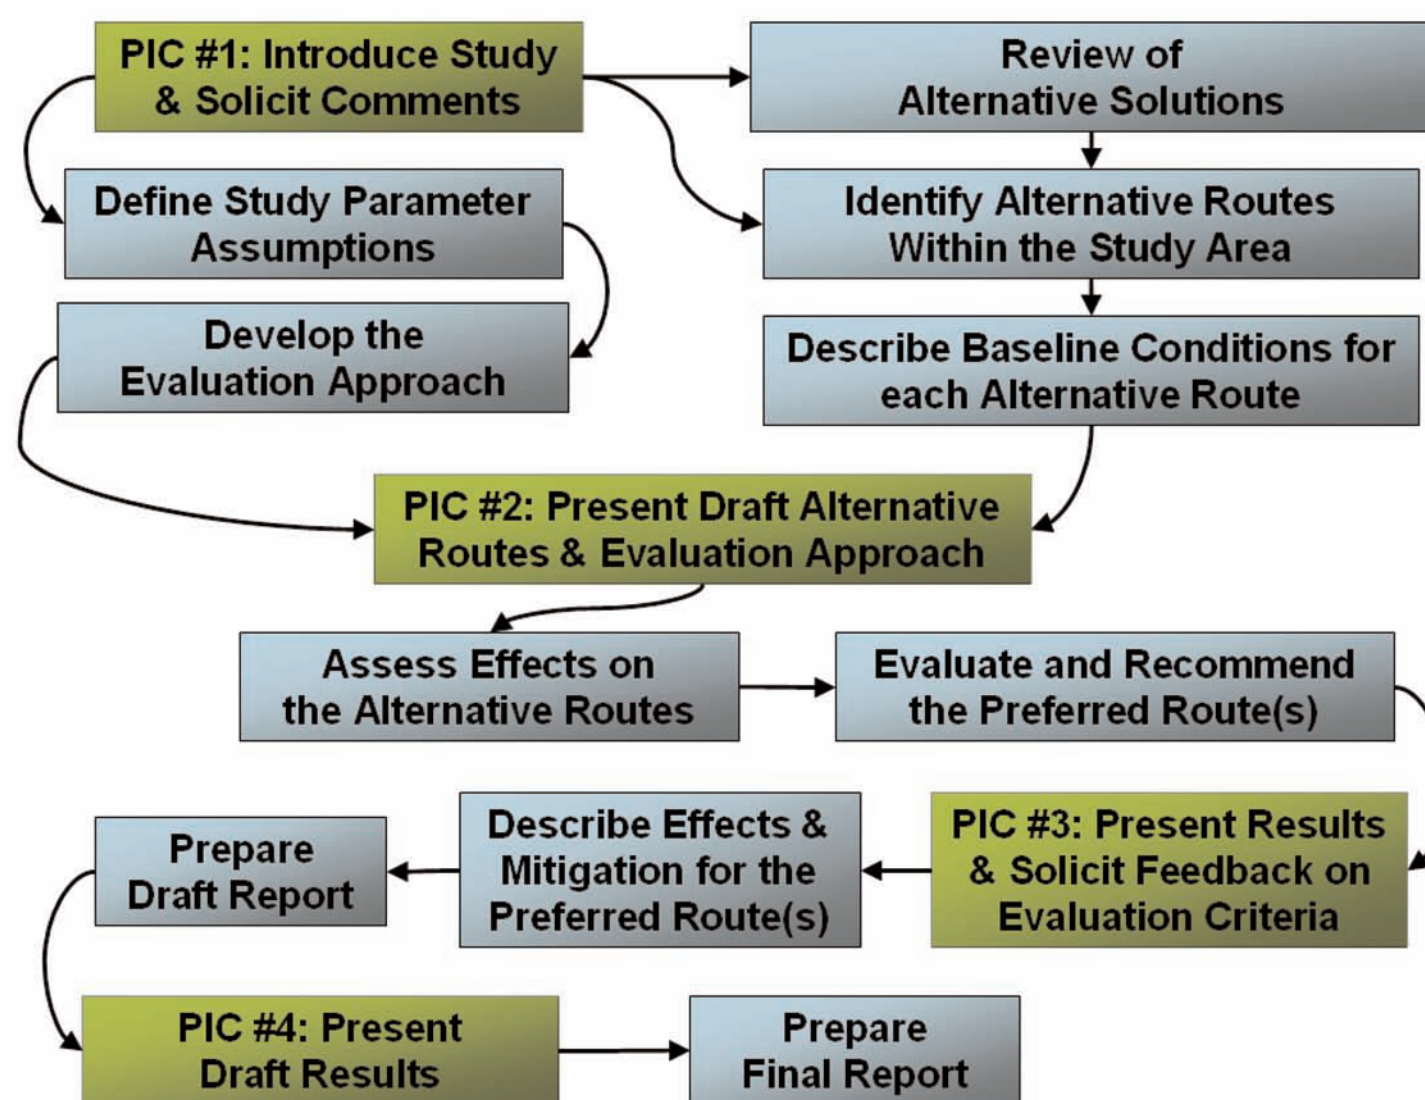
PIC #1: Introduce Study & Solicit Comments

Review of Alternative Solutions

Define Study Parameter Assumptions

Identify Alternative Routes Within the Study Area

Develop the Evaluation Approach

Describe Baseline Conditions for each Alternative Route

PIC #2: Present Draft Alternative Routes & Evaluation Approach

Assess Effects on the Alternative Routes

Evaluate and Recommend the Preferred Route(s)

Prepare Draft Report

Describe Effects & Mitigation for the Preferred Route(s)

PIC #3: Present Results & Solicit Feedback on Evaluation Criteria

PIC #4: Present Draft Results

Prepare Final Report